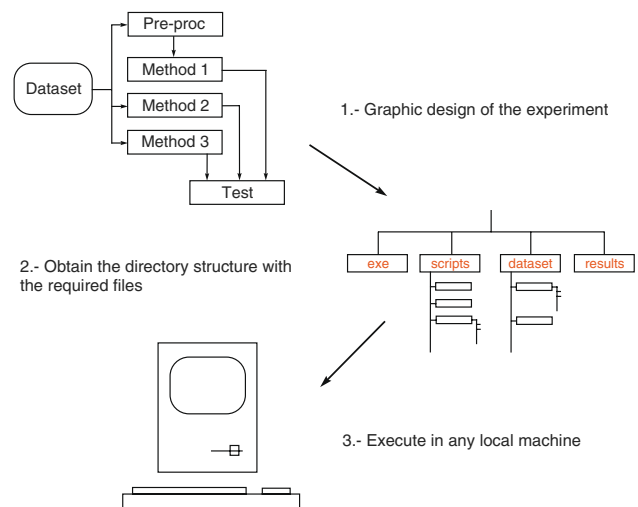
Dataset

Pre-proc

Method 1

Method 2

Method 3

Test

1.- Graphic design of the experiment

exe

scripts

dataset

results

2.- Obtain the directory structure with the required files

3.- Execute in any local machine